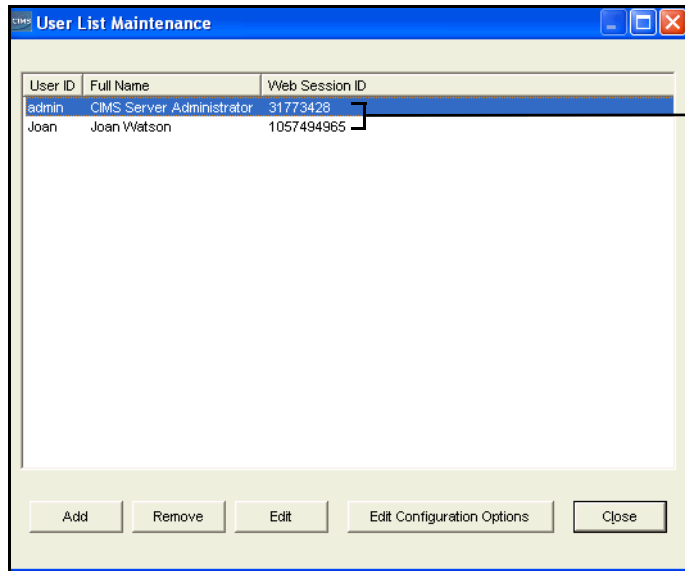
CIMS User List Maintenance

| User ID | Full Name | Web Session ID |
|---|---|---|
| admin | CIMS Server Administrator | 31773428 |
| Joan | Joan Watson | 1057494965 |

Add Remove Edit Edit Configuration Options Close